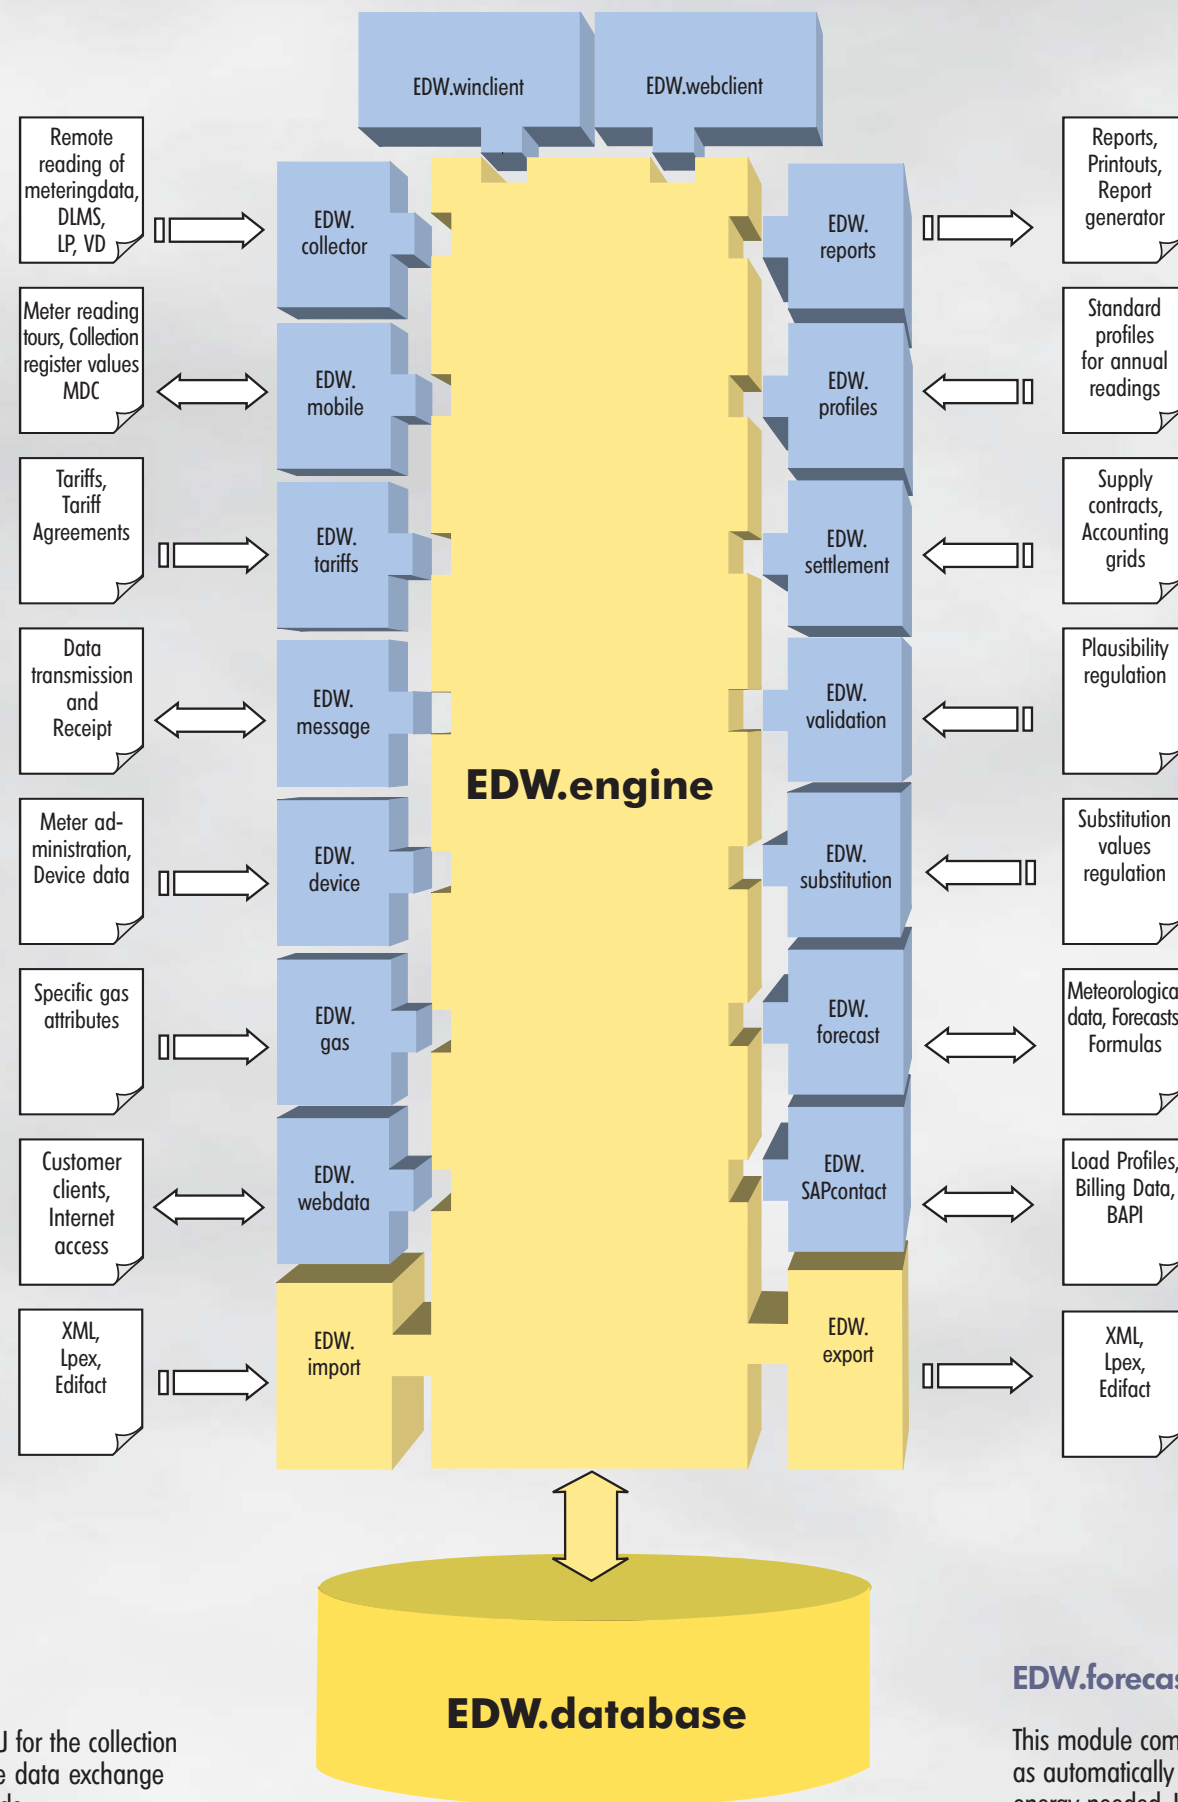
EDW.winclient

EDW.webclient

Remote reading of meteringdata, DLMS, LP, VD

EDW. collector

EDW. reports

Reports, Printouts, Report generator

Meter reading tours, Collection register values MDC

EDW. mobile

EDW. profiles

Standard profiles for annual readings

Tariffs, Tariff Agreements

EDW. tariffs

EDW. settlement

Supply contracts, Accounting grids

Data transmission and Receipt

EDW. message

EDW. validation

Plausibility regulation

EDW.engine

Meter administration, Device data

EDW. device

EDW. substitution

Substitution values regulation

Specific gas attributes

EDW. gas

EDW. forecast

Meteorologica data, Forecasts Formulas

Customer clients, Internet access

EDW. webdata

EDW. SAPcontact

Load Profiles, Billing Data, BAPI

XML, Lpex, Edifact

EDW. import

EDW. export

XML, Lpex, Edifact

EDW.database

EDW.foreca

J for the collection e data exchange

This module com as automatically